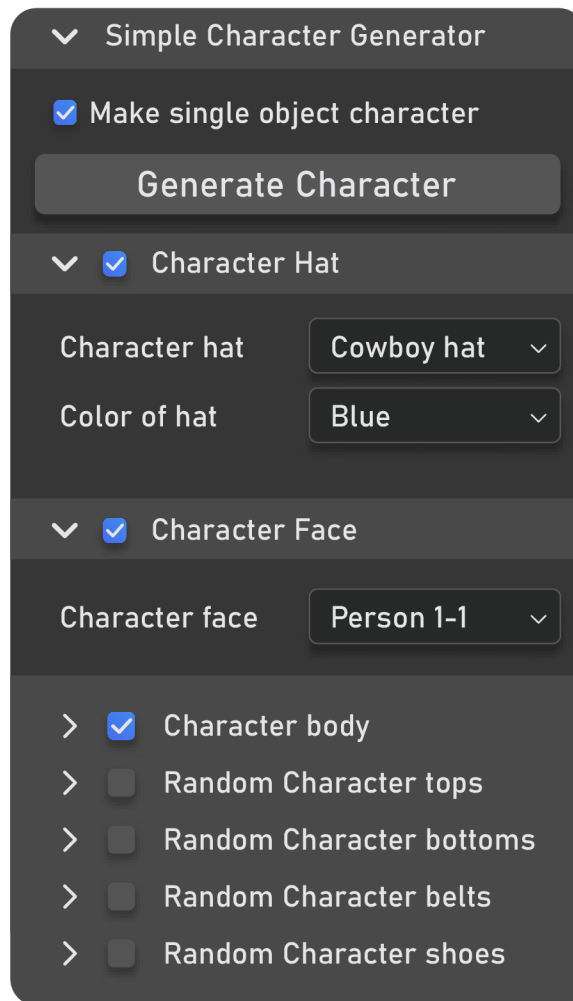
Simple Character Generator

Make single object character

Generate Character

Character Hat

Character hat | Cowboy hat

Color of hat | Blue

Character Face

Character face | Person 1-1

Character body

Random Character tops

Random Character bottoms

Random Character belts

Random Character shoes